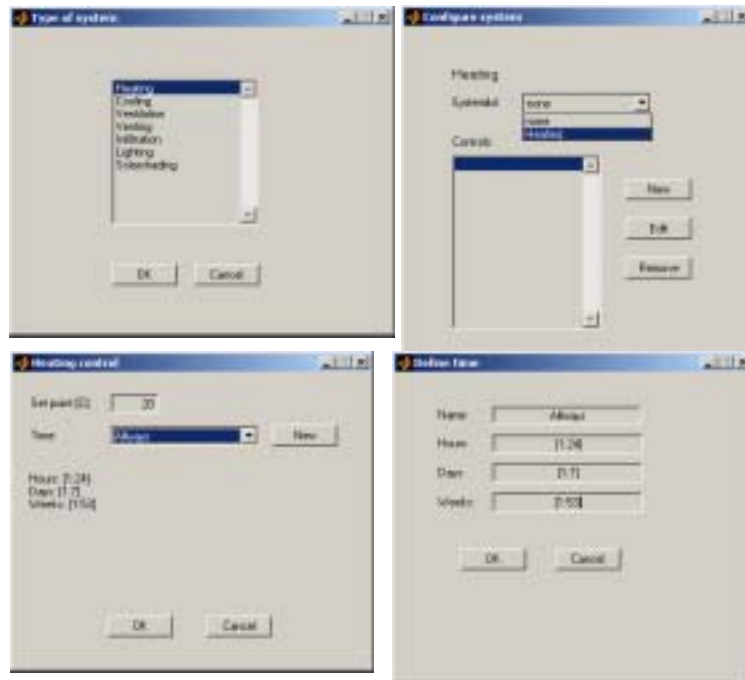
Type of system

Heating
Cooling
Ventilation
Venting
Infiltration
Lighting
Solarshading

OK Cancel

Configure systems

Heating

Systemlist none
none
Heating

Controls

New

Edit

Remove

Heating control

Set point [C] 20

Time Always New

Hours: [1:24]
Days: [1:7]
Weeks: [1:53]

OK Cancel

Define time

Name Always

Hours [1:24]

Days [1:7]

Weeks [1:53]

OK Cancel